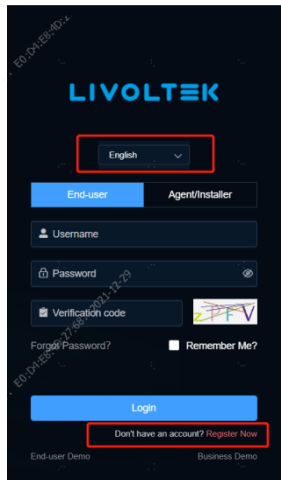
E0:D4:E8:4D:

LIVOLTEK

English

End-user

Agent/Installer

Username

Password

E0:D4:E8:27:68 2021-12-29

Verification code

ZPFV

Forgot Password?

Remember Me?

E0:D4:E8:27:68 2021-12-29

Login

Don't have an account? Register Now

End-user Demo

Business Demo